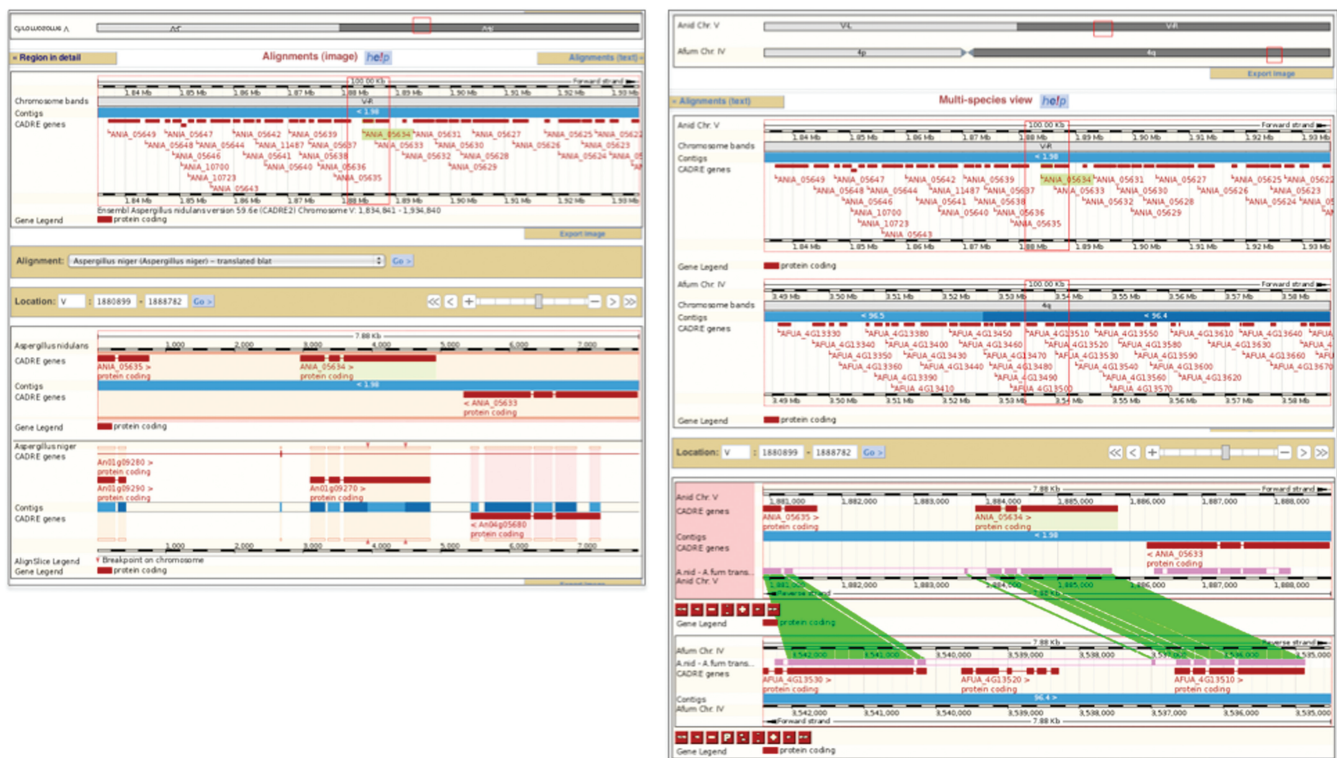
Chromosome V

« Region in detail

Alignments (image) help

Alignments (text) »

100.00 Kb

Forward strand

1.84 Mb 1.85 Mb 1.86 Mb 1.87 Mb 1.88 Mb 1.89 Mb 1.90 Mb 1.91 Mb 1.92 Mb 1.93 Mb

Chromosome bands

V-R

Contigs

< 1.98

CADRE genes

ANIA_05643 ANIA_05647 ANIA_05642 ANIA_05639 ANIA_05634 ANIA_05631 ANIA_05627 ANIA_05625 ANIA_05622

ANIA_05648 ANIA_05644 ANIA_11487 ANIA_05637 ANIA_05633 ANIA_05630 ANIA_05626 ANIA_05623

ANIA_05646 ANIA_05641 ANIA_05638 ANIA_05632 ANIA_05628 ANIA_05624

ANIA_10700 ANIA_05640 ANIA_05636 ANIA_05629

ANIA_10723 ANIA_05635

ANIA_05643

Ensembl Aspergillus nidulans version 59.6e (CADRE2) Chromosome V: 1,834,841 - 1,934,840

Gene Legend

protein coding

Export Image

Alignment: Aspergillus niger (Aspergillus niger) – translated blat Go >

Location: V : 1880899 - 1888782 Go >

7.88 Kb

Aspergillus nidulans

1,000 2,000 3,000 4,000 5,000 6,000 7,000

CADRE genes

ANIA_05635 > protein coding

ANIA_05634 > protein coding

Contigs

< 1.98

CADRE genes

< ANIA_05633 protein coding

Gene Legend

protein coding

Aspergillus niger

CADRE genes

An01g09280 > protein coding

An01g09290 > protein coding

An01g09270 > protein coding

Contigs

CADRE genes

< An04g05680 protein coding

1,000 2,000 3,000 4,000 5,000 6,000 7,000

AlignSlice Legend

Breakpoint on chromosome

Gene Legend

protein coding

Export Image

Anid Chr. V

V-L V-R

Afum Chr. IV

4p 4q

Export Image

« Alignments (text)

Multi-species view help

Anid Chr. V

100.00 Kb

Forward strand

1.84 Mb 1.85 Mb 1.86 Mb 1.87 Mb 1.88 Mb 1.89 Mb 1.90 Mb 1.91 Mb 1.92 Mb 1.93 Mb

Chromosome bands

V-R

Contigs

< 1.98

CADRE genes

ANIA_05649 ANIA_05647 ANIA_05642 ANIA_05639 ANIA_05634 ANIA_05631 ANIA_05627 ANIA_05625 ANIA_05622

ANIA_05648 ANIA_05644 ANIA_11487 ANIA_05637 ANIA_05633 ANIA_05630 ANIA_05626 ANIA_05623

ANIA_05646 ANIA_05641 ANIA_05638 ANIA_05632 ANIA_05628 ANIA_05624

ANIA_10700 ANIA_05640 ANIA_05636 ANIA_05629

ANIA_10723 ANIA_05635

ANIA_05643

1.84 Mb 1.85 Mb 1.86 Mb 1.87 Mb 1.88 Mb 1.89 Mb 1.90 Mb 1.91 Mb 1.92 Mb 1.93 Mb

Gene Legend

protein coding

Afum Chr. IV

100.00 Kb

Forward strand

3.49 Mb 3.50 Mb 3.51 Mb 3.52 Mb 3.53 Mb 3.54 Mb 3.55 Mb 3.56 Mb 3.57 Mb 3.58 Mb

Chromosome bands

4q

Contigs

< 96.5 < 96.4

CADRE genes

AFUA_4G13330 AFUA_4G13380 AFUA_4G13450 AFUA_4G13510 AFUA_4G13550 AFUA_4G13610 AFUA_4G13640

AFUA_4G13340 AFUA_4G13400 AFUA_4G13460 AFUA_4G13520 AFUA_4G13580 AFUA_4G13630

AFUA_4G13350 AFUA_4G13430 AFUA_4G13470 AFUA_4G13530 AFUA_4G13590 AFUA_4G13660

AFUA_4G13360 AFUA_4G13440 AFUA_4G13480 AFUA_4G13540 AFUA_4G13600 AFUA_4G13670

AFUA_4G13390 AFUA_4G13490 AFUA_4G13560 AFUA_4G13620

AFUA_4G13410 AFUA_4G13500 AFUA_4G13570

3.49 Mb 3.50 Mb 3.51 Mb 3.52 Mb 3.53 Mb 3.54 Mb 3.55 Mb 3.56 Mb 3.57 Mb 3.58 Mb

Gene Legend

protein coding

Location: V : 1880899 - 1888782 Go >

Anid Chr. V

7.88 Kb

Forward strand

1,881,000 1,882,000 1,883,000 1,884,000 1,885,000 1,886,000 1,887,000 1,888,000

CADRE genes

ANIA_05635 > protein coding

ANIA_05634 > protein coding

Contigs

< 1.98

CADRE genes

< ANIA_05633 protein coding

A.nid - A.fum trans...

Anid Chr. V

1,881,000 1,882,000 1,883,000 1,884,000 1,885,000 1,886,000 1,887,000 1,888,000

Reverse strand

7.88 Kb

Gene Legend

protein coding

7.88 Kb

Reverse strand

Afum Chr. IV

3,542,000 3,541,000 3,540,000 3,539,000 3,538,000 3,537,000 3,536,000 3,535,000

A.nid - A.fum trans...

CADRE genes

AFUA_4G13530 > protein coding

AFUA_4G13520 > protein coding

AFUA_4G13510 > protein coding

Contigs

96.4 >

Afum Chr. IV

3,542,000 3,541,000 3,540,000 3,539,000 3,538,000 3,537,000 3,536,000 3,535,000

Forward strand

7.88 Kb

Gene Legend

protein coding